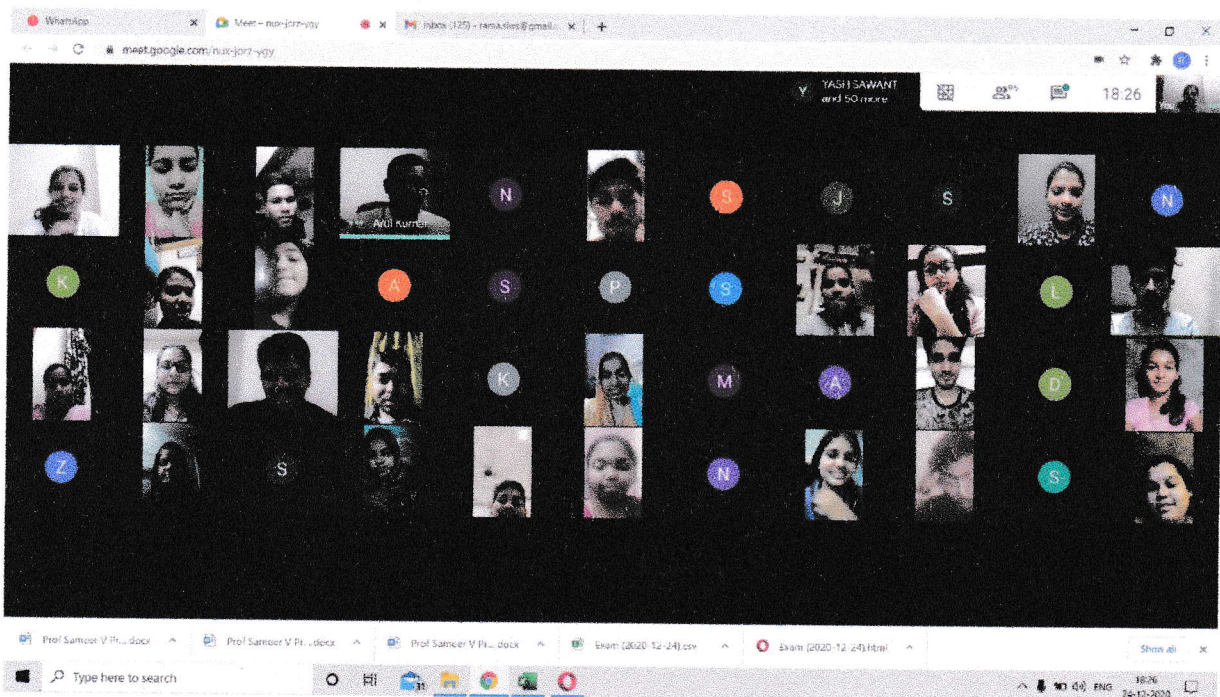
WhatsApp
Meet – nux-jorz-ygy
Inbox (125) - rama.sies@gmail.
+
meet.google.com/nux-jorz-ygy

Y YASH SAWANT and 50 more
18:26
You

Atul Kumar
N
S
J
S
N
K
A
S
P
S
L
K
M
A
D
Z
S
N
S

Prof Sameer V Pr....docx
Prof Sameer V Pr....docx
Prof Sameer V Pr....docx
Exam (2020-12-24).csv
Exam (2020-12-24).html
Show all

Type here to search
ENG
18:26
24-12-2020